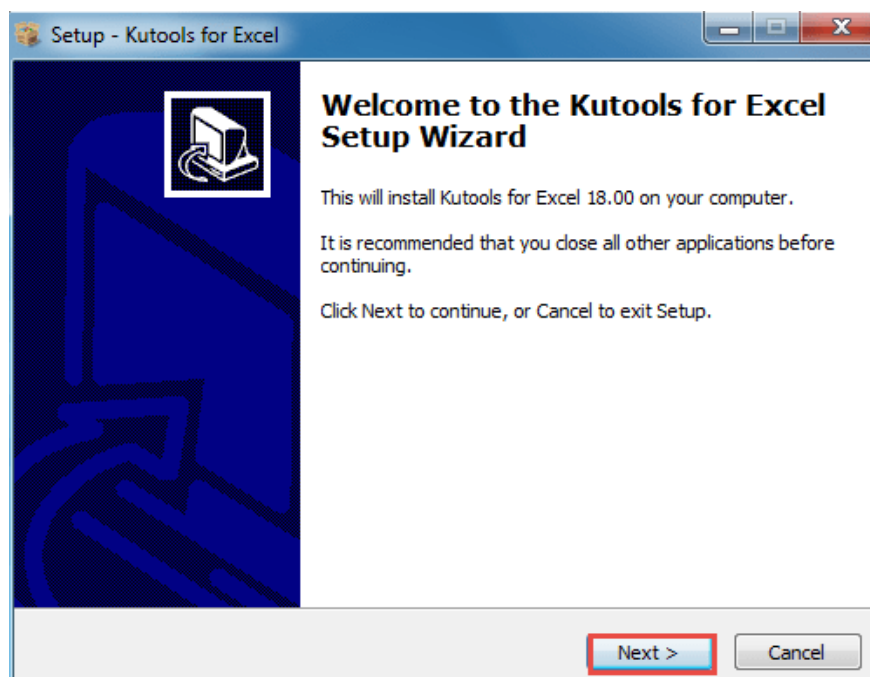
Setup - Kutools for Excel

Welcome to the Kutools for Excel Setup Wizard

This will install Kutools for Excel 18.00 on your computer.

It is recommended that you close all other applications before continuing.

Click Next to continue, or Cancel to exit Setup.

Next >

Cancel